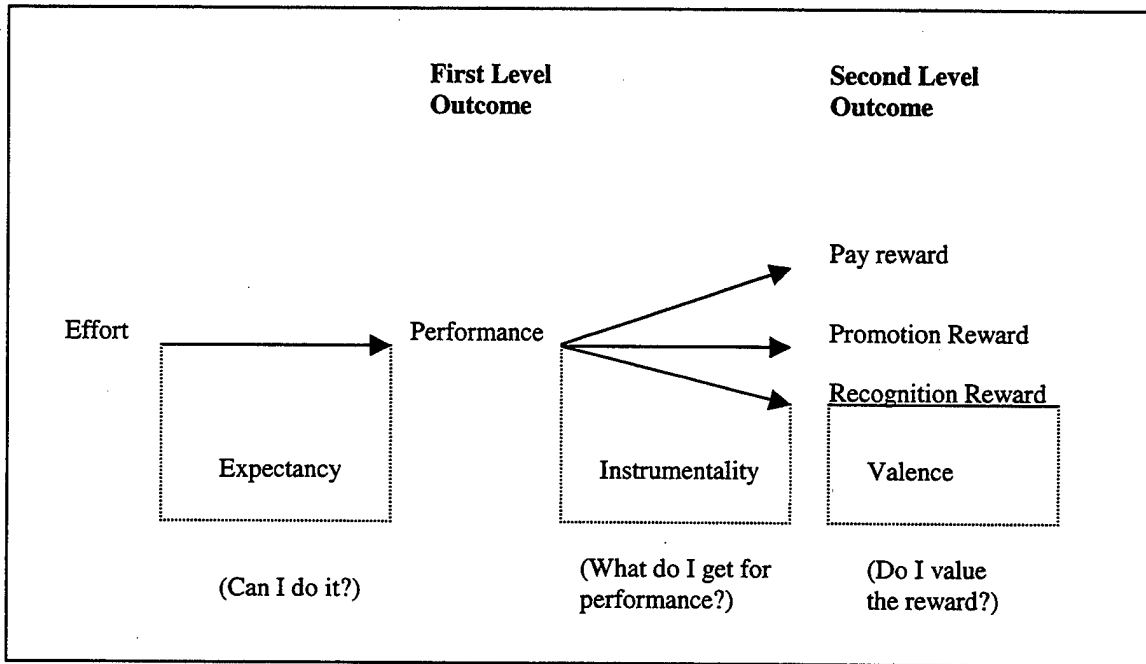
First Level Outcome

Second Level Outcome

Pay reward

Effort

Performance

Promotion Reward

Recognition Reward

Expectancy

Instrumentality

Valence

(Can I do it?)

(What do I get for performance?)

(Do I value the reward?)